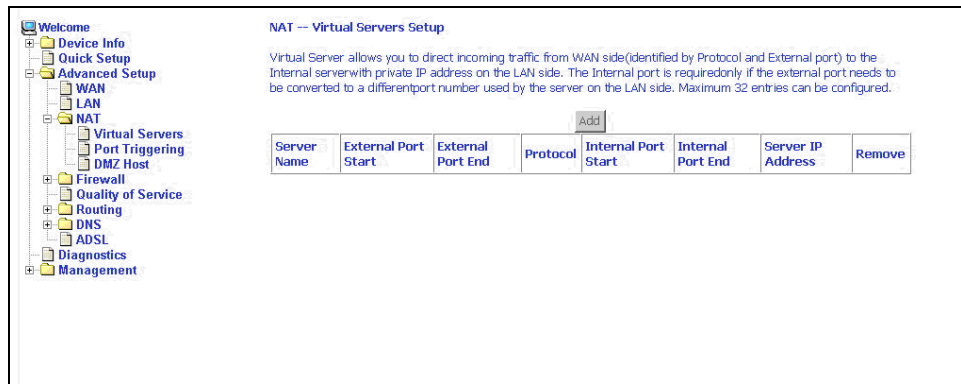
Welcome
Device Info
Quick Setup
Advanced Setup
WAN
LAN
NAT
Virtual Servers
Port Triggering
DMZ Host
Firewall
Quality of Service
Routing
DNS
ADSL
Diagnostics
Management

NAT -- Virtual Servers Setup

Virtual Server allows you to direct incoming traffic from WAN side(identified by Protocol and External port) to the Internal serverwith private IP address on the LAN side. The Internal port is requiredonly if the external port needs to be converted to a differentport number used by the server on the LAN side. Maximum 32 entries can be configured.

Add

| Server Name | External Port Start | External Port End | Protocol | Internal Port Start | Internal Port End | Server IP Address | Remove |
|---|---|---|---|---|---|---|---|